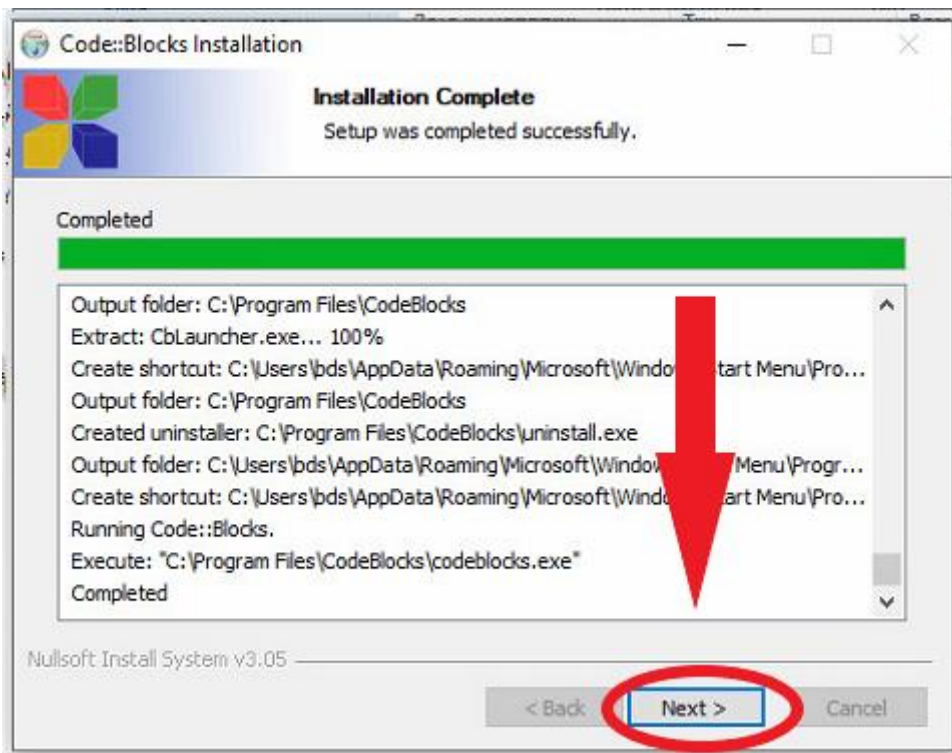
Code::Blocks Installation

Installation Complete
Setup was completed successfully.

Completed

Output folder: C:\Program Files\CodeBlocks
Extract: CbLauncher.exe... 100%
Create shortcut: C:\Users\bds\AppData\Roaming\Microsoft\Windo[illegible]tart Menu\Pro...
Output folder: C:\Program Files\CodeBlocks
Created uninstaller: C:\Program Files\CodeBlocks\uninstall.exe
Output folder: C:\Users\bds\AppData\Roaming\Microsoft\Windo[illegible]Menu\Progr...
Create shortcut: C:\Users\bds\AppData\Roaming\Microsoft\Windo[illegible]tart Menu\Pro...
Running Code::Blocks.
Execute: "C:\Program Files\CodeBlocks\codeblocks.exe"
Completed

Nullsoft Install System v3.05

< Back
Next >
Cancel